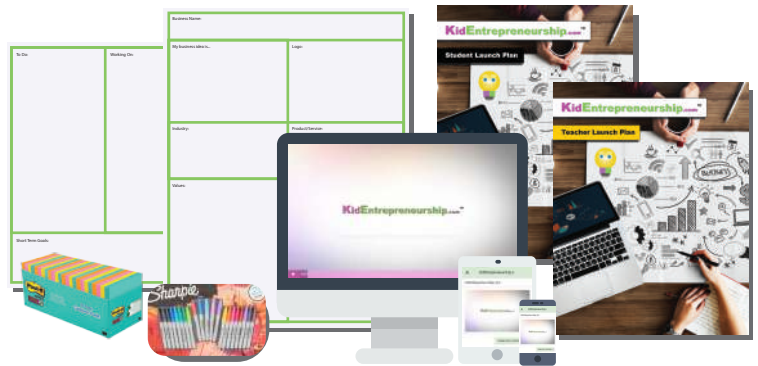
To Do:

Working On:

Short Term Goals:

Business Name:

My business idea is...

Logo:

Industry:

Product/Service:

Values:

Post-it

Sharpie

KidEntrepreneurship.com™

KidEntrepreneurship.com™

Student Launch Plan

KidEntrepreneurship.com™

Teacher Launch Plan

BUDGET